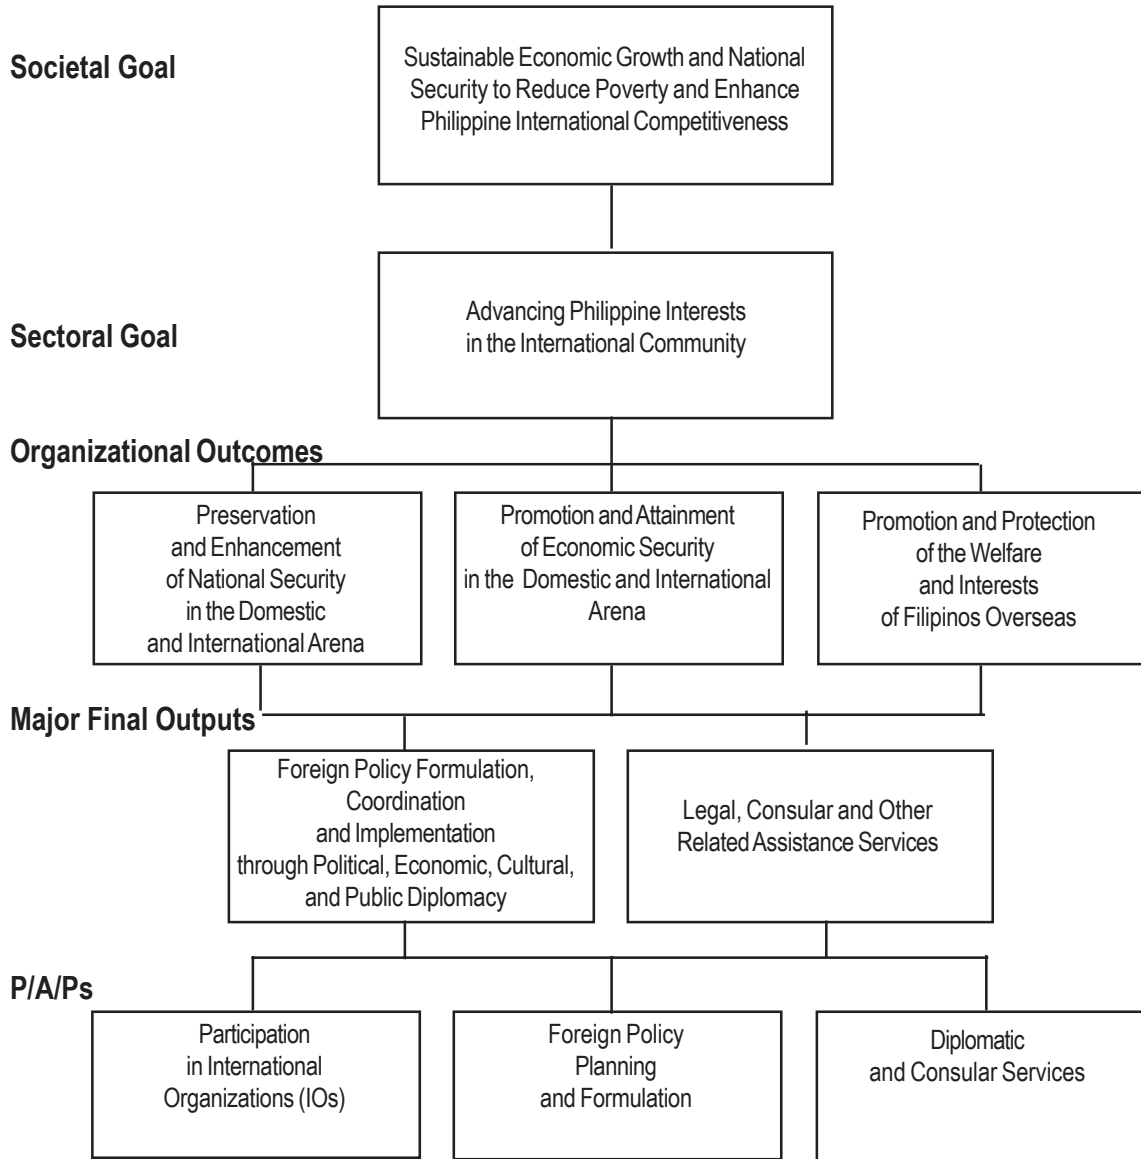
Societal Goal

Sustainable Economic Growth and National Security to Reduce Poverty and Enhance Philippine International Competitiveness

Sectoral Goal

Advancing Philippine Interests in the International Community

Organizational Outcomes

Preservation and Enhancement of National Security in the Domestic and International Arena

Promotion and Attainment of Economic Security in the Domestic and International Arena

Promotion and Protection of the Welfare and Interests of Filipinos Overseas

Major Final Outputs

Foreign Policy Formulation, Coordination and Implementation through Political, Economic, Cultural, and Public Diplomacy

Legal, Consular and Other Related Assistance Services

P/A/Ps

Participation in International Organizations (IOs)

Foreign Policy Planning and Formulation

Diplomatic and Consular Services